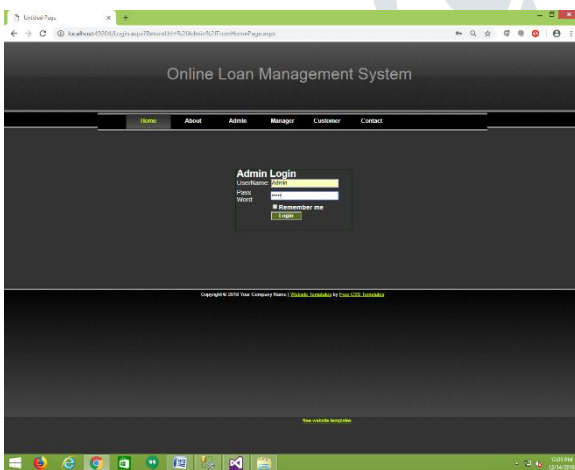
Untitled Page
localhost:49084/Login.aspx?ReturnUrl=%2fAdmin%2fHomePage.aspx

Online Loan Management System

Home About Admin Manager Customer Contact

Admin Login
UserName: Admin
Pass Word: •••••
Remember me
Login

Copyright © 2010 Your Company Name | Website Templates by Free CSS Templates

free website templates

12:05 PM
12/14/2018